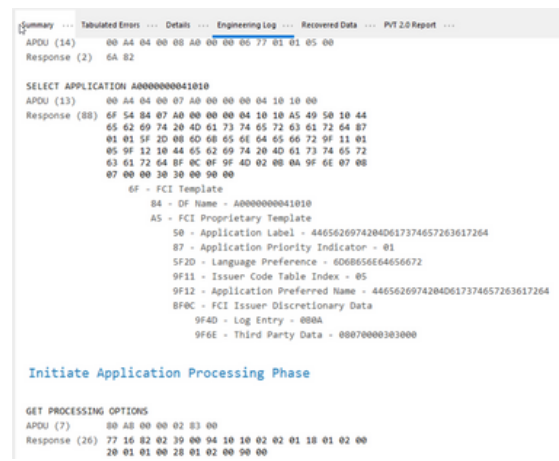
Summary ··· Tabulated Errors ··· Details ··· Engineering Log ··· Recovered Data ··· PVT 2.0 Report ···

APDU (14)        00 A4 04 00 08 A0 00 00 06 77 01 01 05 00
Response (2)     6A 82

SELECT APPLICATION A0000000041010
APDU (13)        00 A4 04 00 07 A0 00 00 00 04 10 10 00
Response (88)    6F 54 84 07 A0 00 00 00 04 10 10 A5 49 50 10 44
                 65 62 69 74 20 4D 61 73 74 65 72 63 61 72 64 87
                 01 01 5F 2D 08 6D 6B 65 6E 64 65 66 72 9F 11 01
                 05 9F 12 10 44 65 62 69 74 20 4D 61 73 74 65 72
                 63 61 72 64 BF 0C 0F 9F 4D 02 0B 0A 9F 6E 07 08
                 07 00 00 30 30 00 90 00
        6F - FCI Template
            84 - DF Name - A0000000041010
            A5 - FCI Proprietary Template
                50 - Application Label - 4465626974204D617374657263617264
                87 - Application Priority Indicator - 01
                5F2D - Language Preference - 6D6B656E64656672
                9F11 - Issuer Code Table Index - 05
                9F12 - Application Preferred Name - 4465626974204D617374657263617264
                BF0C - FCI Issuer Discretionary Data
                    9F4D - Log Entry - 0B0A
                    9F6E - Third Party Data - 08070000303000

Initiate Application Processing Phase

GET PROCESSING OPTIONS
APDU (7)         80 A8 00 00 02 83 00
Response (26)    77 16 82 02 39 00 94 10 10 02 02 01 18 01 02 00
                 20 01 01 00 28 01 02 00 90 00